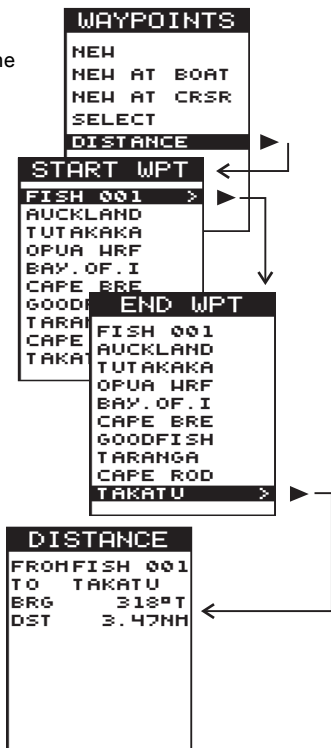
he

WAYPOINTS
NEW
NEW AT BOAT
NEW AT CRSR
SELECT
DISTANCE

START WPT
FISH 001 >
AUCKLAND
TUTAKAKA
OPUA WRF
BAY.OF.I
CAPE BRE
GOODF
TARAN
CAPE
TAKAT

END WPT
FISH 001
AUCKLAND
TUTAKAKA
OPUA WRF
BAY.OF.I
CAPE BRE
GOODFISH
TARANGA
CAPE ROD
TAKATU >

DISTANCE
FROMFISH 001
TO TAKATU
BRG 318°T
DST 3.47NM